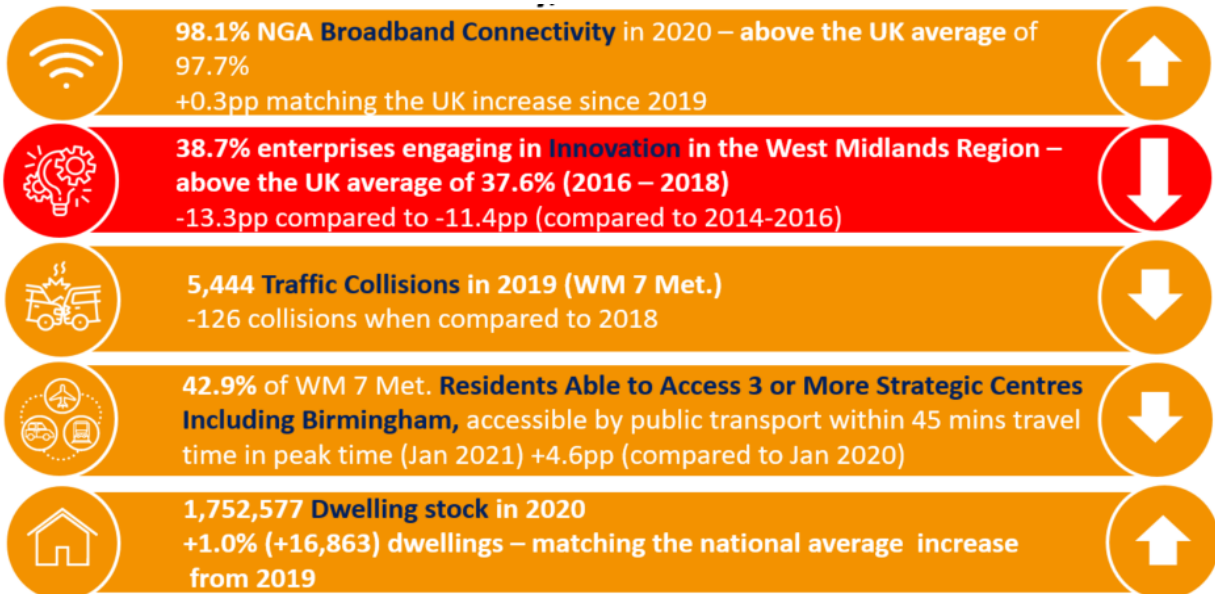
98.1% NGA Broadband Connectivity in 2020 – above the UK average of 97.7%
+0.3pp matching the UK increase since 2019

38.7% enterprises engaging in Innovation in the West Midlands Region – above the UK average of 37.6% (2016 – 2018)
-13.3pp compared to -11.4pp (compared to 2014-2016)

5,444 Traffic Collisions in 2019 (WM 7 Met.)
-126 collisions when compared to 2018

42.9% of WM 7 Met. Residents Able to Access 3 or More Strategic Centres Including Birmingham, accessible by public transport within 45 mins travel time in peak time (Jan 2021) +4.6pp (compared to Jan 2020)

1,752,577 Dwelling stock in 2020
+1.0% (+16,863) dwellings – matching the national average increase from 2019